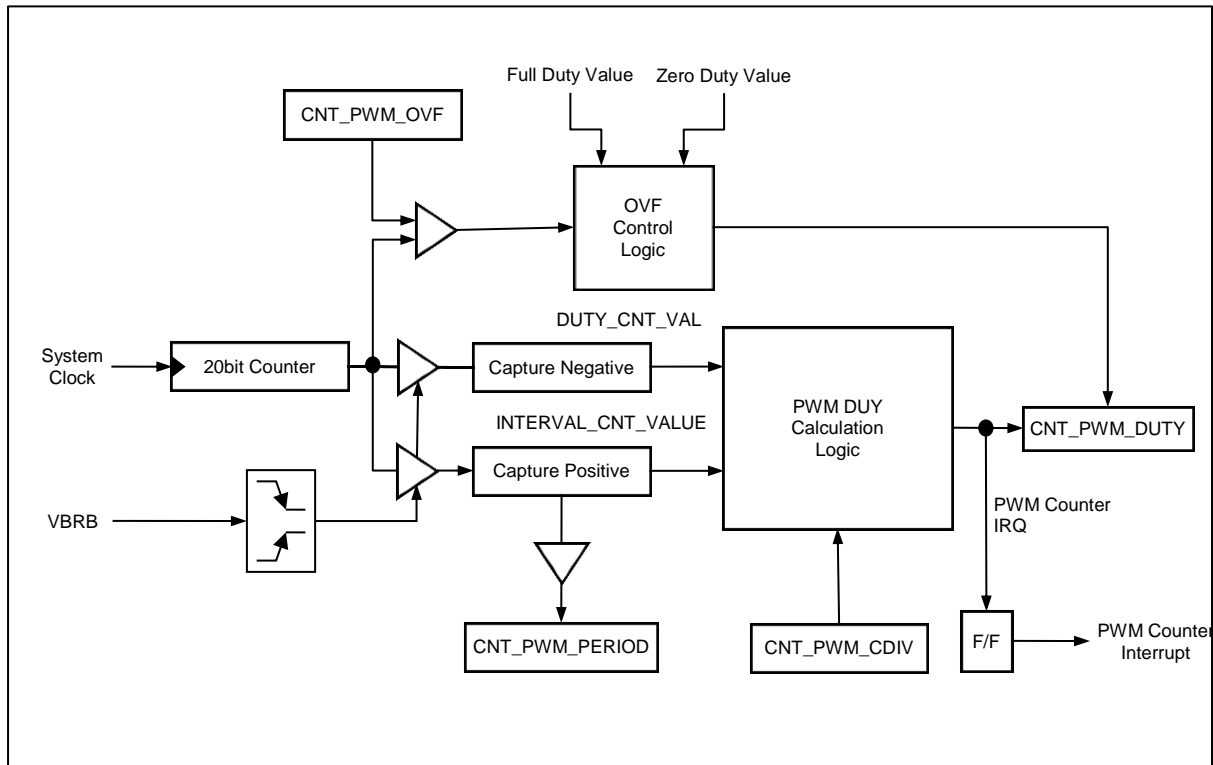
Full Duty Value
Zero Duty Value
CNT_PWM_OVF
OVF Control Logic
DUTY_CNT_VAL
System Clock
20bit Counter
Capture Negative
PWM DUY Calculation Logic
CNT_PWM_DUTY
INTERVAL_CNT_VALUE
Capture Positive
VBRB
PWM Counter IRQ
CNT_PWM_PERIOD
CNT_PWM_CDIV
F/F
PWM Counter Interrupt